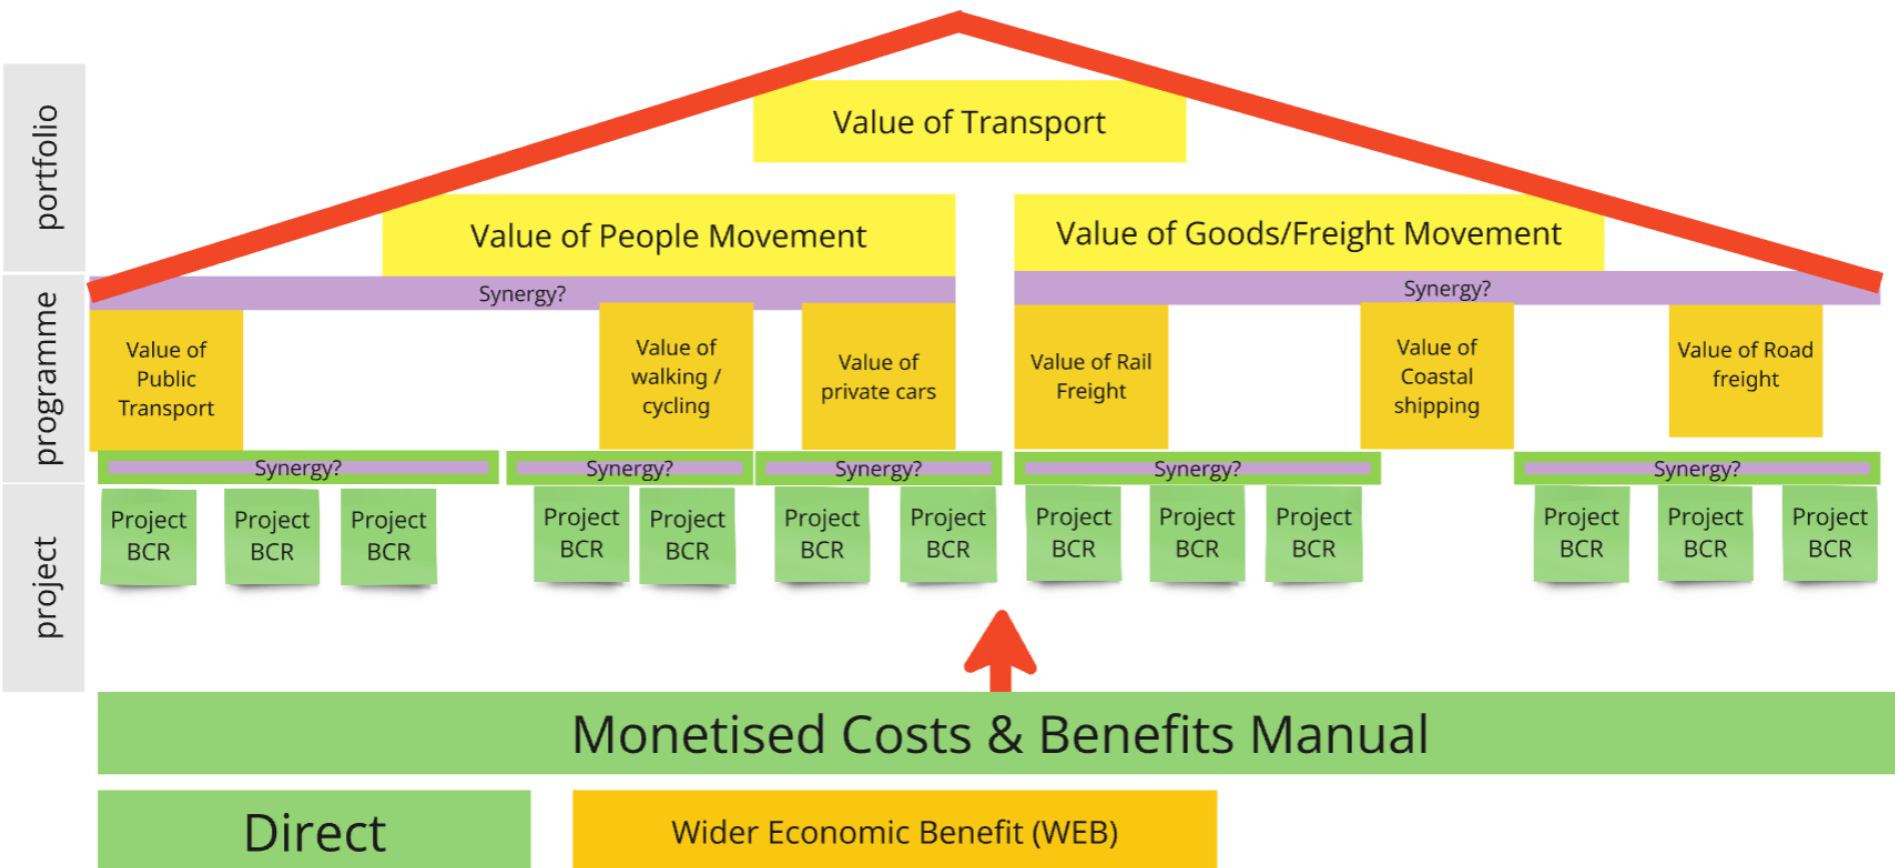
portfolio

Value of Transport

Value of People Movement

Value of Goods/Freight Movement

programme

Synergy?

Synergy?

Value of Public Transport

Value of walking / cycling

Value of private cars

Value of Rail Freight

Value of Coastal shipping

Value of Road freight

Synergy?

Synergy?

Synergy?

Synergy?

Synergy?

project

Project BCR

Project BCR

Project BCR

Project BCR

Project BCR

Project BCR

Project BCR

Project BCR

Project BCR

Project BCR

Project BCR

Project BCR

Project BCR

Monetised Costs & Benefits Manual

Direct

Wider Economic Benefit (WEB)